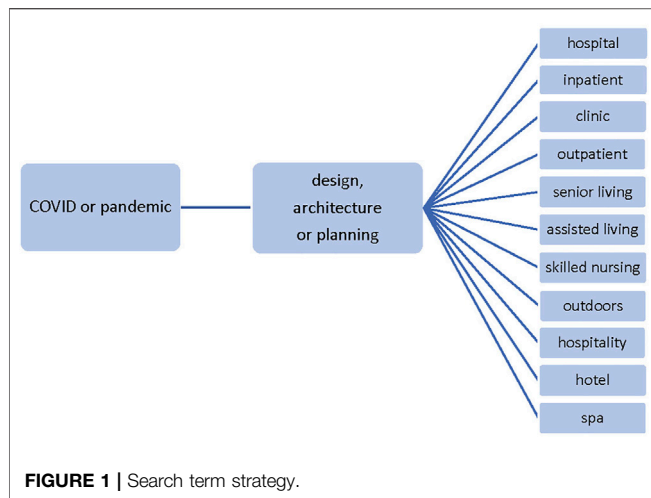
COVID or pandemic

design, architecture or planning

hospital

inpatient

clinic

outpatient

senior living

assisted living

skilled nursing

outdoors

hospitality

hotel

spa

FIGURE 1 | Search term strategy.